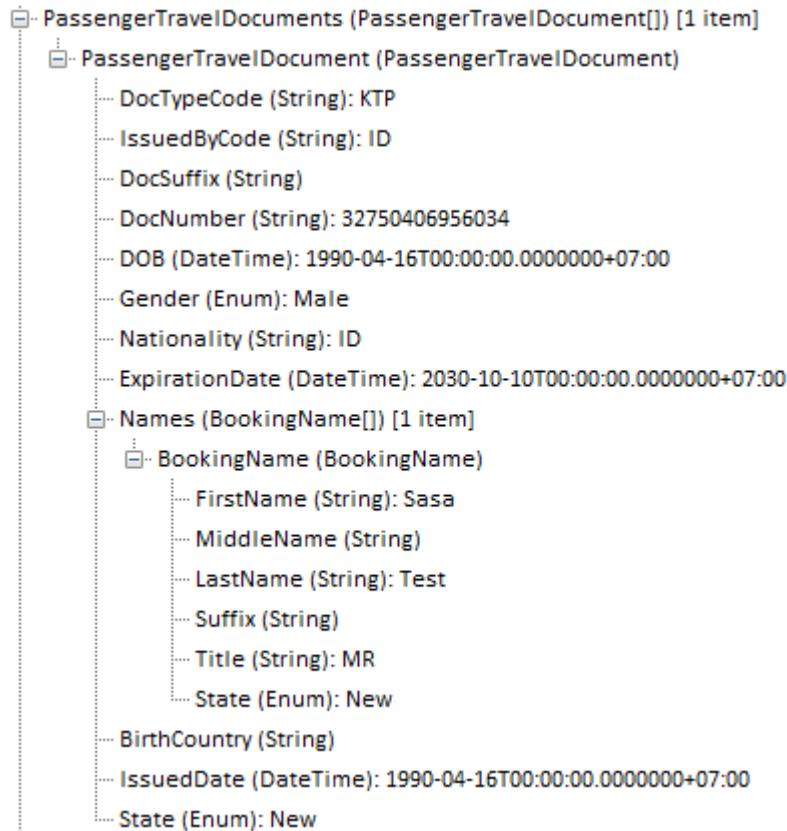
PassengerTravelDocuments (PassengerTravelDocument[]) [1 item]
PassengerTravelDocument (PassengerTravelDocument)
DocTypeCode (String): KTP
IssuedByCode (String): ID
DocSuffix (String)
DocNumber (String): 32750406956034
DOB (DateTime): 1990-04-16T00:00:00.0000000+07:00
Gender (Enum): Male
Nationality (String): ID
ExpirationDate (DateTime): 2030-10-10T00:00:00.0000000+07:00
Names (BookingName[]) [1 item]
BookingName (BookingName)
FirstName (String): Sasa
MiddleName (String)
LastName (String): Test
Suffix (String)
Title (String): MR
State (Enum): New
BirthCountry (String)
IssuedDate (DateTime): 1990-04-16T00:00:00.0000000+07:00
State (Enum): New